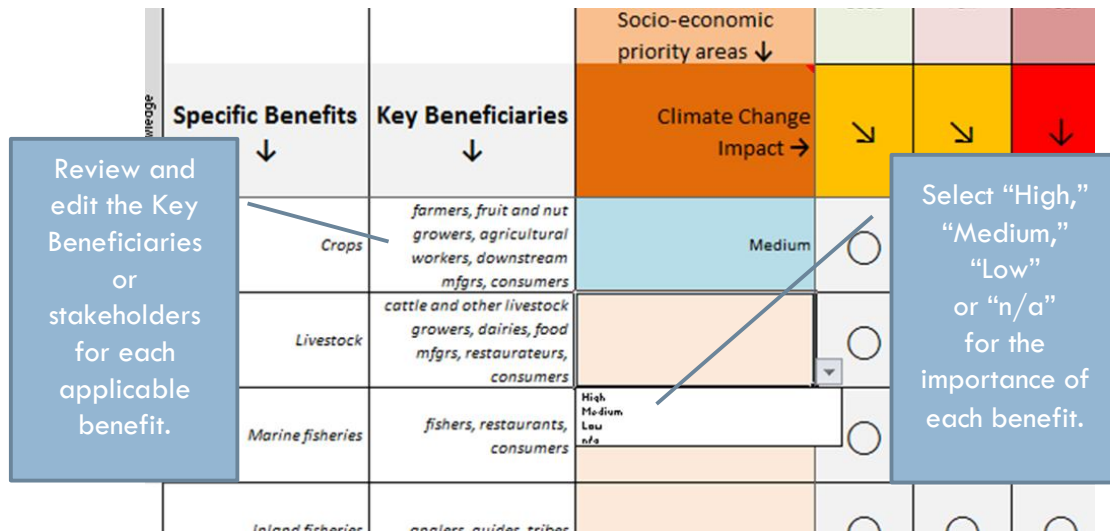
Socio-economic priority areas ↓

wleage

Specific Benefits ↓

Key Beneficiaries ↓

Climate Change Impact →

↘

↘

↓

Review and edit the Key Beneficiaries or stakeholders for each applicable benefit.

Crops

farmers, fruit and nut growers, agricultural workers, downstream mfgrs, consumers

Medium

Livestock

cattle and other livestock growers, dairies, food mfgrs, restaurateurs, consumers

High
Medium
Low
n/a

Marine fisheries

fishers, restaurants, consumers

Select "High," "Medium," "Low" or "n/a" for the importance of each benefit.

Inland fisheries

anglers, guides, tribes